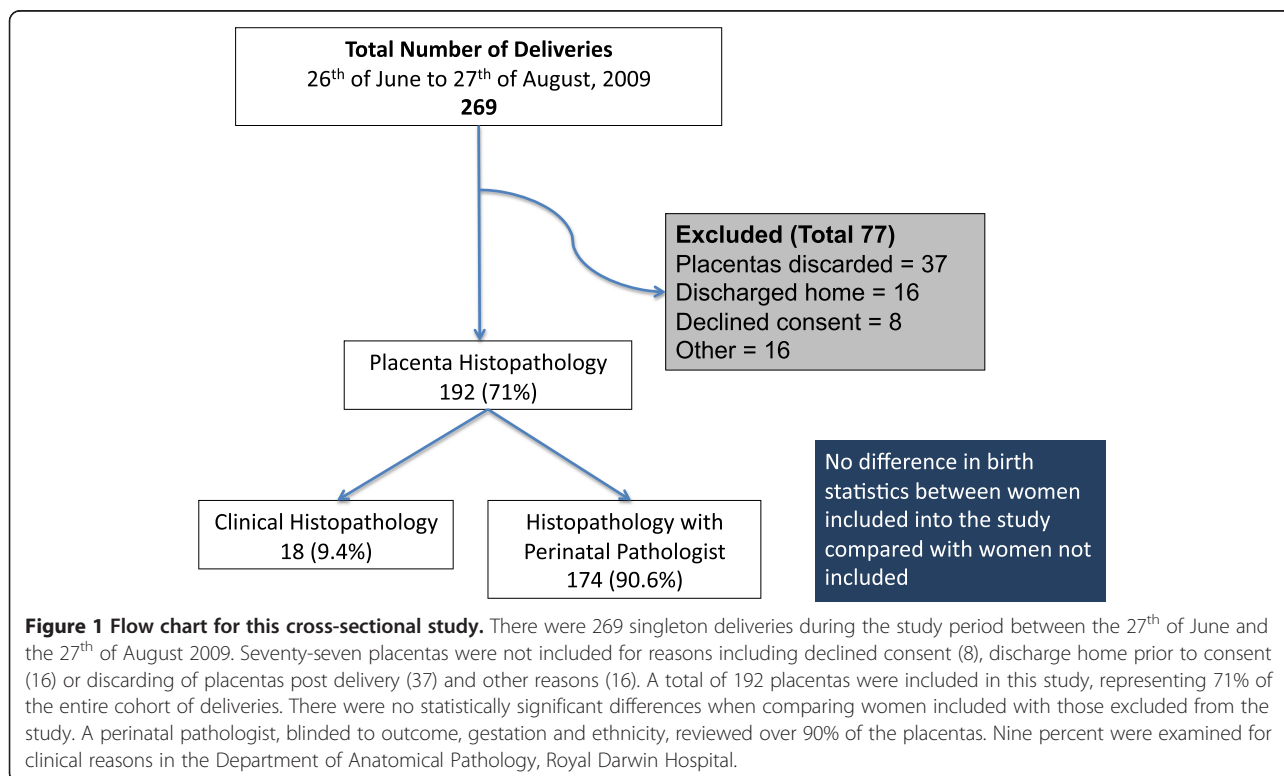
**Total Number of Deliveries**
26$^{th}$ of June to 27$^{th}$ of August, 2009
**269**

**Excluded (Total 77)**
Placentas discarded = 37
Discharged home = 16
Declined consent = 8
Other = 16

Placenta Histopathology
192 (71%)

Clinical Histopathology
18 (9.4%)

Histopathology with Perinatal Pathologist
174 (90.6%)

No difference in birth statistics between women included into the study compared with women not included

**Figure 1 Flow chart for this cross-sectional study.** There were 269 singleton deliveries during the study period between the 27$^{th}$ of June and the 27$^{th}$ of August 2009. Seventy-seven placentas were not included for reasons including declined consent (8), discharge home prior to consent (16) or discarding of placentas post delivery (37) and other reasons (16). A total of 192 placentas were included in this study, representing 71% of the entire cohort of deliveries. There were no statistically significant differences when comparing women included with those excluded from the study. A perinatal pathologist, blinded to outcome, gestation and ethnicity, reviewed over 90% of the placentas. Nine percent were examined for clinical reasons in the Department of Anatomical Pathology, Royal Darwin Hospital.